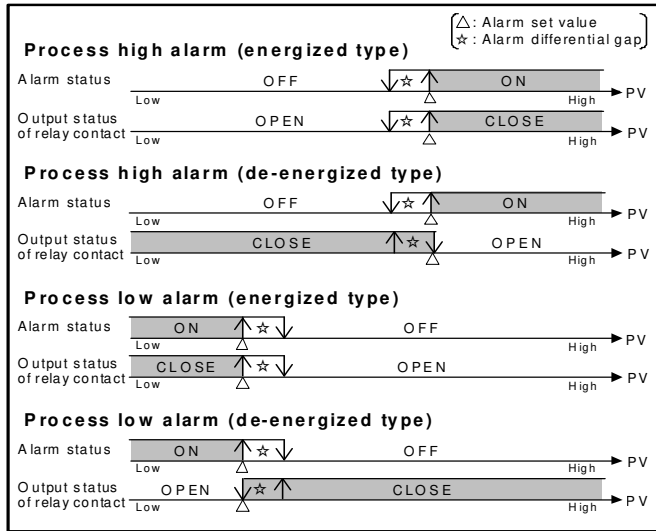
△: Alarm set value
☆: Alarm differential gap

Process high alarm (energized type)

Alarm status
OFF ☆ ON
Low High PV

Output status of relay contact
OPEN ☆ CLOSE
Low High PV

Process high alarm (de-energized type)

Alarm status
OFF ☆ ON
Low High PV

Output status of relay contact
CLOSE ☆ OPEN
Low High PV

Process low alarm (energized type)

Alarm status
ON ☆ OFF
Low High PV

Output status of relay contact
CLOSE ☆ OPEN
Low High PV

Process low alarm (de-energized type)

Alarm status
ON ☆ OFF
Low High PV

Output status of relay contact
OPEN ☆ CLOSE
Low High PV